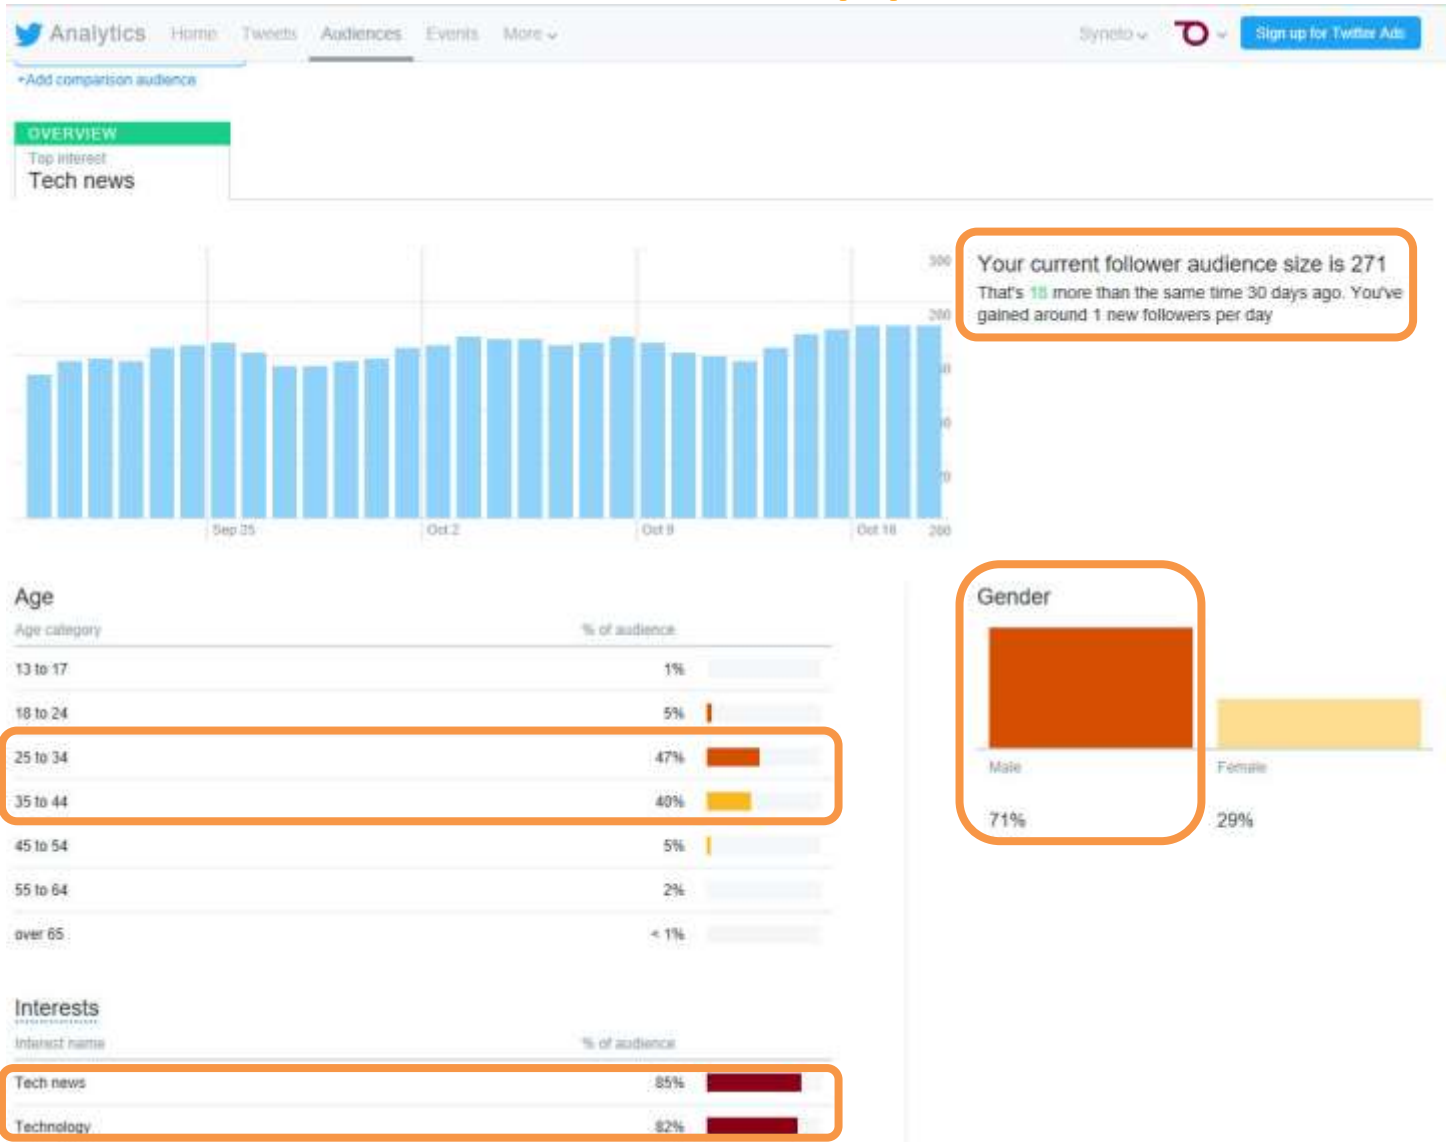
Analytics Home Tweets Audiences Events More

Synelo

Sign up for Twitter Ads

+Add comparison audience

OVERVIEW
Top interest
Tech news

300
290
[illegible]
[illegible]
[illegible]
260

Sep 25 Oct 2 Oct 9 Oct 16

Your current follower audience size is 271
That's 18 more than the same time 30 days ago. You've gained around 1 new followers per day

Age

| Age category | % of audience |
|---|---|
| 13 to 17 | 1% |
| 18 to 24 | 5% |
| 25 to 34 | 47% |
| 35 to 44 | 40% |
| 45 to 54 | 5% |
| 55 to 64 | 2% |
| over 65 | < 1% |

Gender

Male
71%

Female
29%

Interests

| Interest name | % of audience |
|---|---|
| Tech news | 85% |
| Technology | 82% |